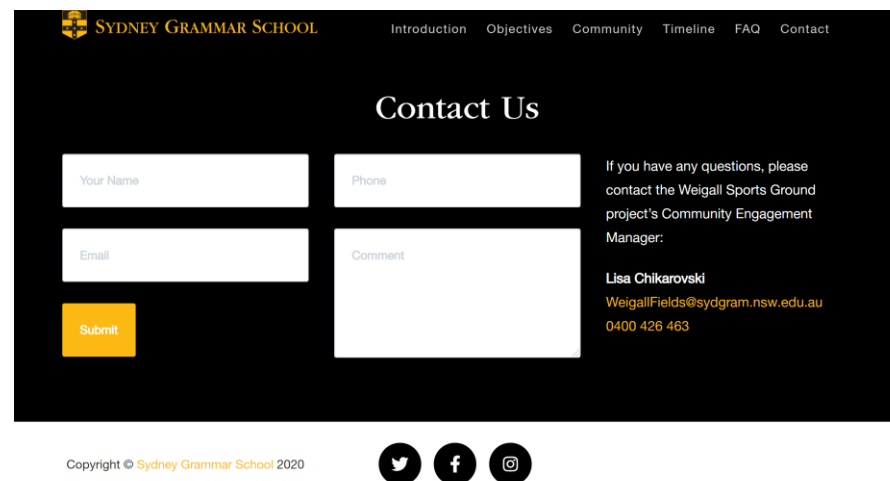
Sydney Grammar School

Introduction Objectives Community Timeline FAQ Contact

Contact Us

Your Name

Phone

Email

Comment

Submit

If you have any questions, please contact the Weigall Sports Ground project's Community Engagement Manager:

Lisa Chikarovski
WeigallFields@sydgram.nsw.edu.au
0400 426 463

Copyright © Sydney Grammar School 2020